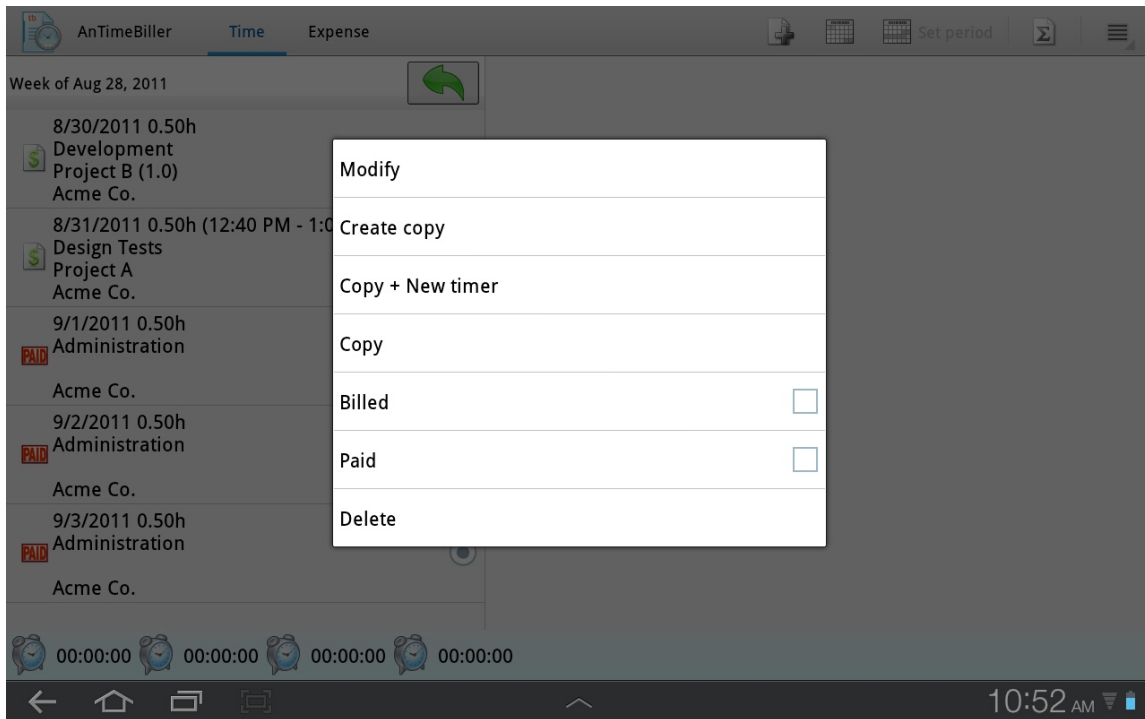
AnTimeBiller Time Expense Set period

Week of Aug 28, 2011

8/30/2011 0.50h
Development
Project B (1.0)
Acme Co.

8/31/2011 0.50h (12:40 PM - 1:0
Design Tests
Project A
Acme Co.

9/1/2011 0.50h
PAID Administration
Acme Co.

9/2/2011 0.50h
PAID Administration
Acme Co.

9/3/2011 0.50h
PAID Administration
Acme Co.

Modify

Create copy

Copy + New timer

Copy

Billed

Paid

Delete

00:00:00 00:00:00 00:00:00 00:00:00

10:52 AM